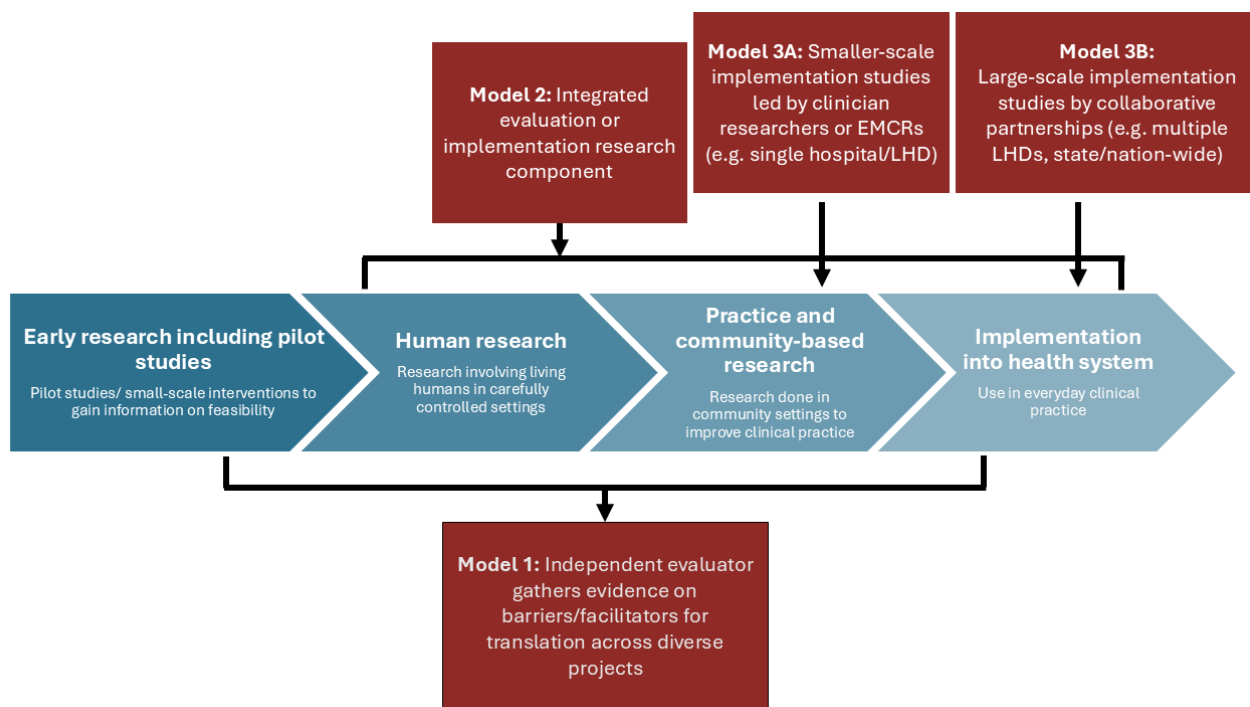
**Model 2:** Integrated evaluation or implementation research component

**Model 3A:** Smaller-scale implementation studies led by clinician researchers or EMCRs (e.g. single hospital/LHD)

**Model 3B:** Large-scale implementation studies by collaborative partnerships (e.g. multiple LHDs, state/nation-wide)

**Early research including pilot studies**
Pilot studies/ small-scale interventions to gain information on feasibility

**Human research**
Research involving living humans in carefully controlled settings

**Practice and community-based research**
Research done in community settings to improve clinical practice

**Implementation into health system**
Use in everyday clinical practice

**Model 1:** Independent evaluator gathers evidence on barriers/facilitators for translation across diverse projects